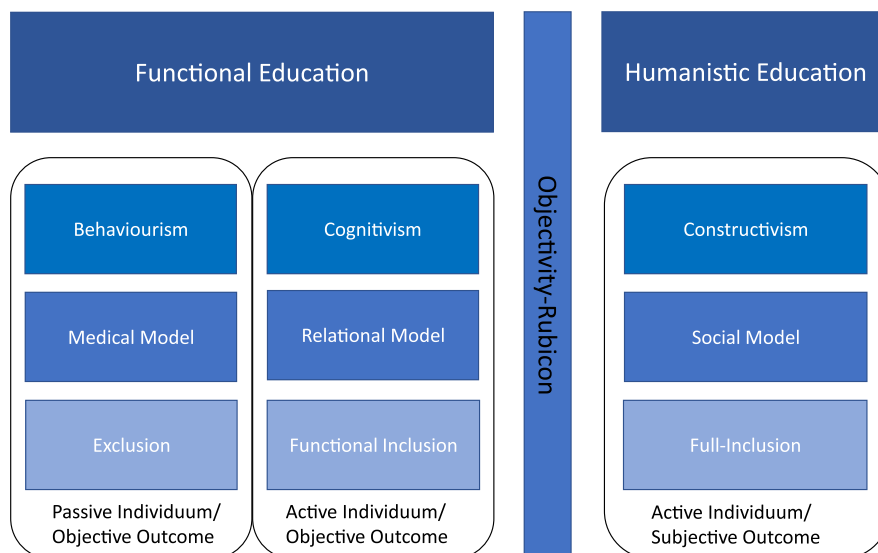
Functional Education

Humanistic Education

Objectivity-Rubicon

Behaviourism

Medical Model

Exclusion

Passive Individuum/ Objective Outcome

Cognitivism

Relational Model

Functional Inclusion

Active Individuum/ Objective Outcome

Constructivism

Social Model

Full-Inclusion

Active Individuum/ Subjective Outcome